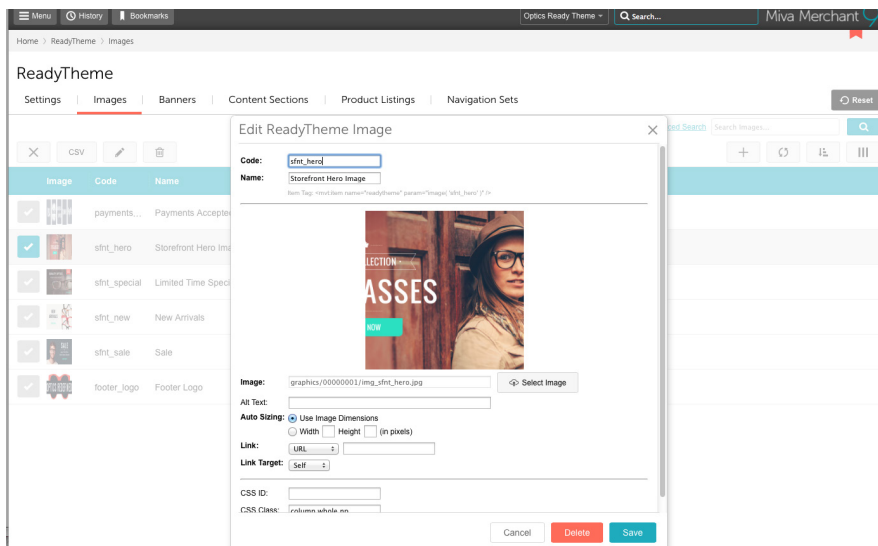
Menu History Bookmarks Optics Ready Theme Search... Miva Merchant

Home > ReadyTheme > Images

ReadyTheme

Settings | Images | Banners | Content Sections | Product Listings | Navigation Sets

Reset

ced Search Search Images...

CSV

| Image | Code | Name |
|---|---|---|
| | payments_... | Payments Accepted |
| | sfnt_hero | Storefront Hero Ima |
| | sfnt_special | Limited Time Speci |
| | sfnt_new | New Arrivals |
| | sfnt_sale | Sale |
| | footer_logo | Footer Logo |

Edit ReadyTheme Image

Code: sfnt_hero

Name: Storefront Hero Image

Item Tag: <mvt:item name="readytheme" param="image( 'sfnt_hero' )" />

LLECTION
ASSES
NOW

Image: graphics/00000001/img_sfnt_hero.jpg Select Image

Alt Text:

Auto Sizing: Use Image Dimensions
Width Height (in pixels)

Link: URL

Link Target: Self

CSS ID:

CSS Class: column whole np

Cancel Delete Save